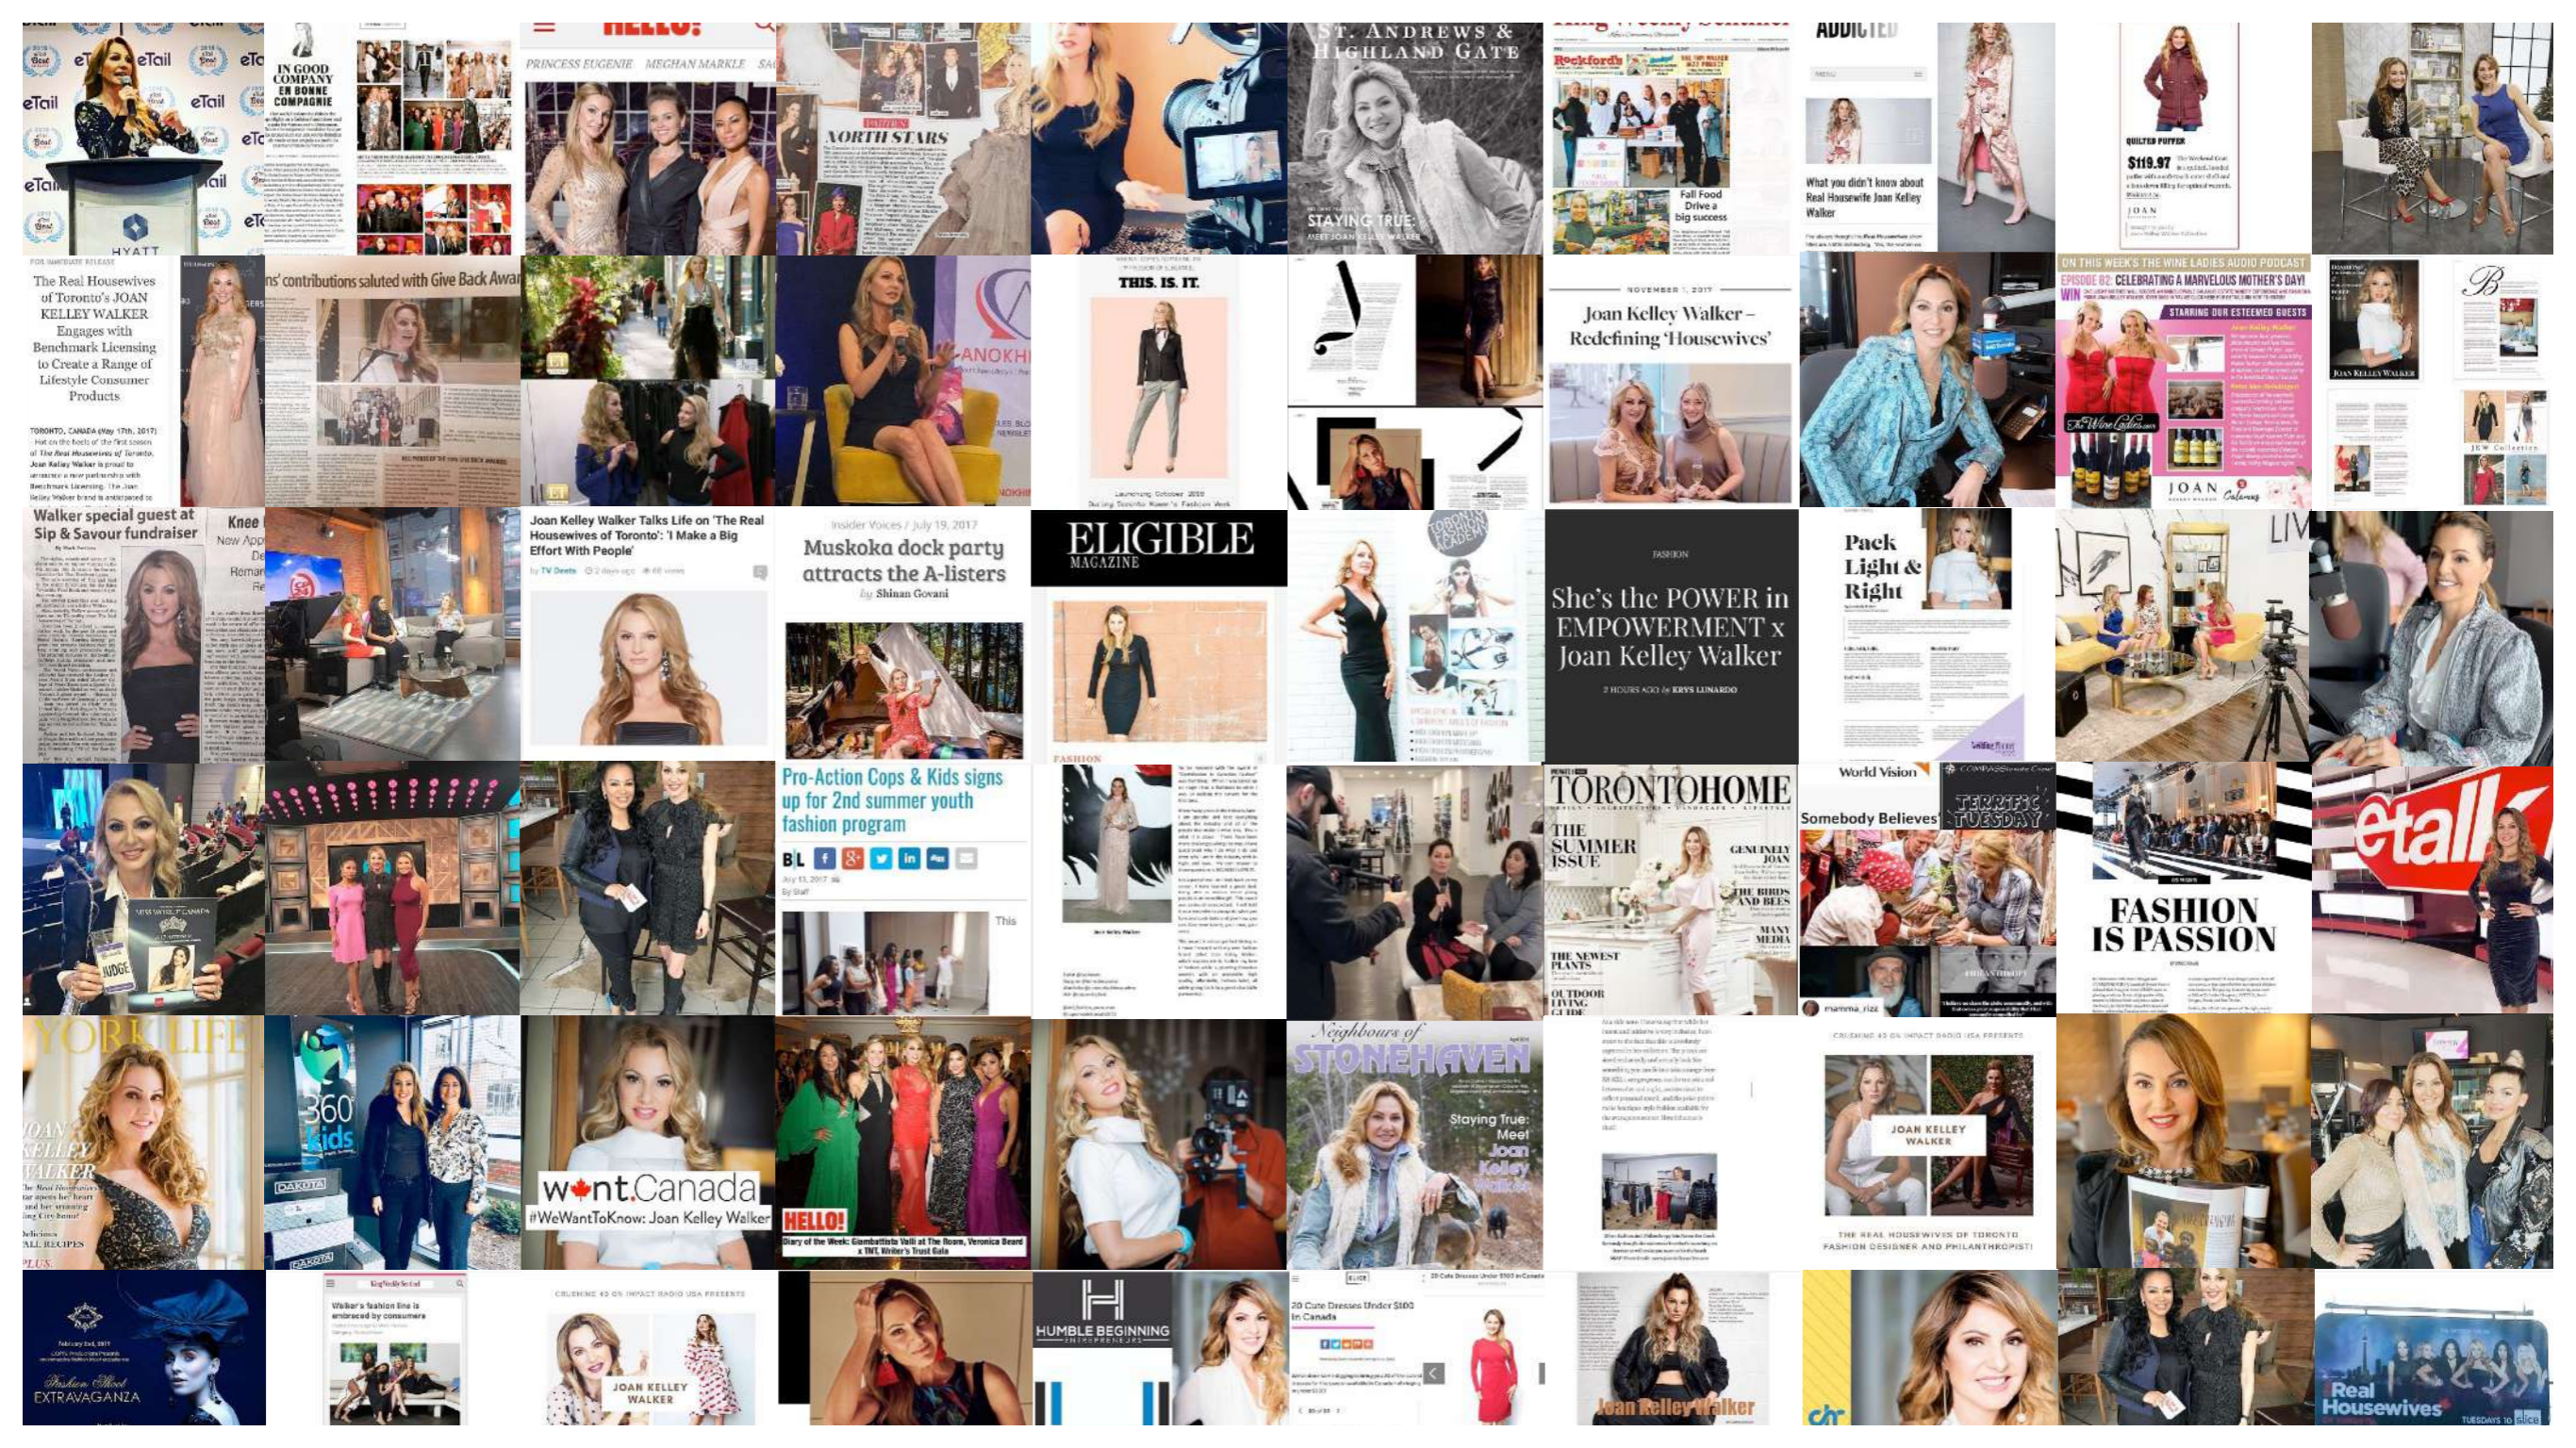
eTail eTail eTail HYATT

IN GOOD COMPANY EN BONNE COMPAGNIE

HELLO! PRINCESS EUGENIE MEGHAN MARKLE

NORTH STARS

ST. ANDREWS & HIGHLAND GATE

STAYING TRUE: MEET JOAN KELLEY WALKER

Rockford's

Fall Food Drive a big success

ADDICTED

What you didn't know about Real Housewife Joan Kelley Walker

QUILTED PUFFER $119.97

JOAN

The Real Housewives of Toronto's JOAN KELLEY WALKER Engages with Benchmark Licensing to Create a Range of Lifestyle Consumer Products

ns' contributions saluted with Give Back Awar

ANOKHI

THIS. IS. IT.

NOVEMBER 1, 2017

Joan Kelley Walker – Redefining 'Housewives'

EPISODE 82: CELEBRATING A MARVELOUS MOTHER'S DAY!

STARRING OUR ESTEEMED GUESTS

JOAN

JOAN KELLEY WALKER

Walker special guest at Sip & Savour fundraiser

Joan Kelley Walker Talks Life on 'The Real Housewives of Toronto': 'I Make a Big Effort With People'

Insider Voices / July 19, 2017

Muskoka dock party attracts the A-listers

by Shinan Govani

ELIGIBLE MAGAZINE

FASHION

She's the POWER in EMPOWERMENT x Joan Kelley Walker

Pack Light & Right

Pro-Action Cops & Kids signs up for 2nd summer youth fashion program

TORONTO HOME

THE SUMMER ISSUE

World Vision

Somebody Believes

TERRIFIC TUESDAY

FASHION IS PASSION

etalk

YORK LIFE

JOAN KELLEY WALKER

360 kids

want.Canada #WeWantToKnow: Joan Kelley Walker

HELLO!

Neighbours of STONEHAVEN

Staying True: Meet Joan Kelley Walker

JOAN KELLEY WALKER

THE REAL HOUSEWIVES OF TORONTO FASHION DESIGNER AND PHILANTHROPIST!

Fashion Show EXTRAVAGANZA

JOAN KELLEY WALKER

HUMBLE BEGINNINGS

20 Cute Dresses Under $100 in Canada

Joan Kelley Walker

Real Housewives